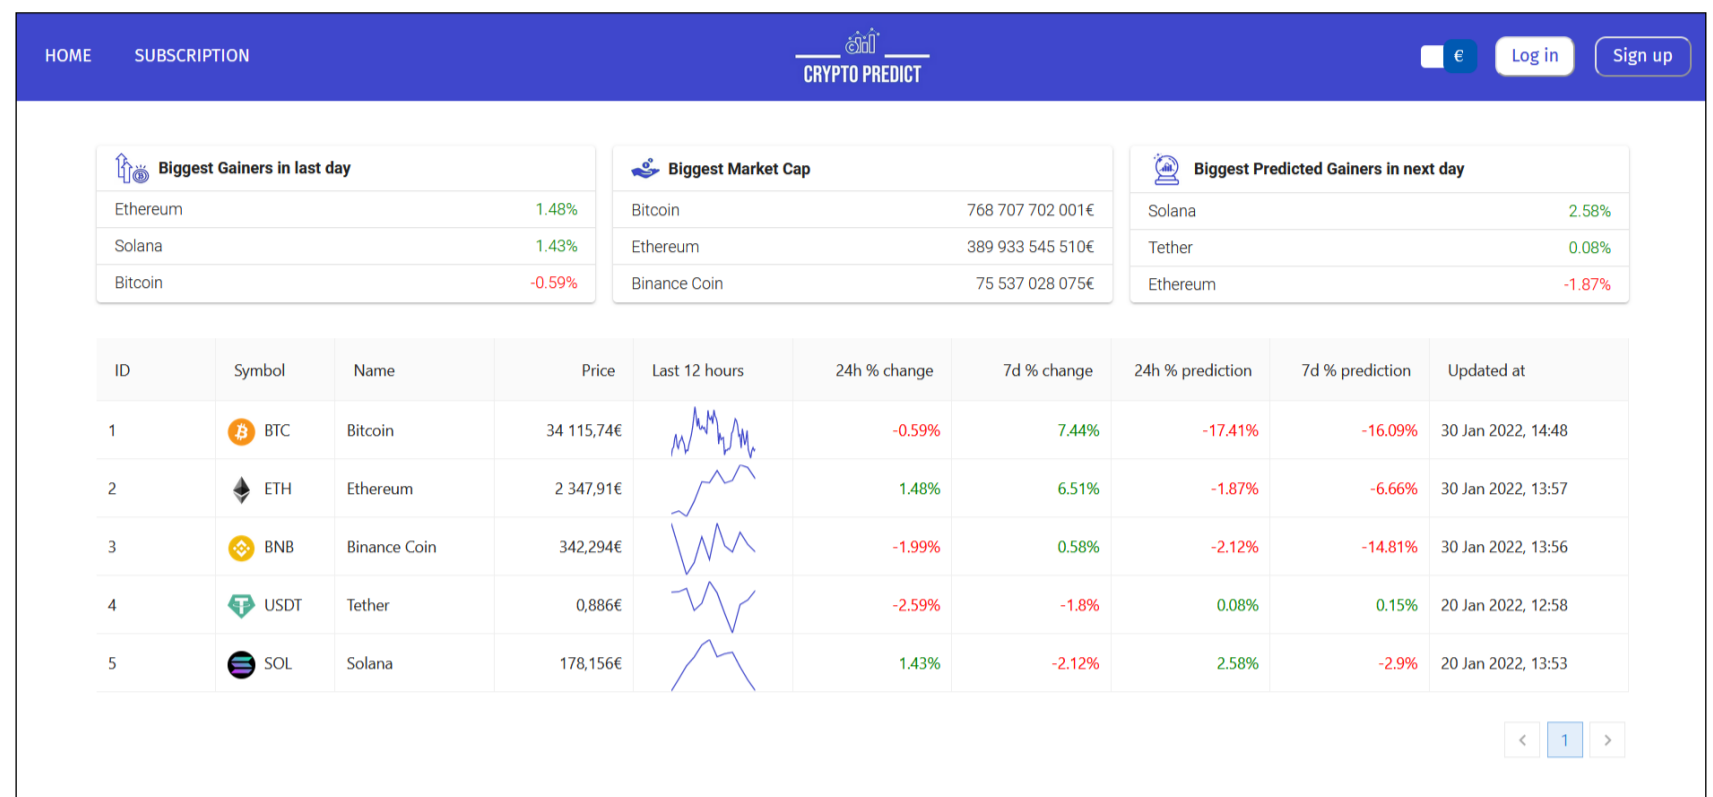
HOME SUBSCRIPTION

CRYPTO PREDICT

€ Log in Sign up

Biggest Gainers in last day

| | |
|---|---|
| Ethereum | 1.48% |
| Solana | 1.43% |
| Bitcoin | -0.59% |

Biggest Market Cap

| | |
|---|---|
| Bitcoin | 768 707 702 001€ |
| Ethereum | 389 933 545 510€ |
| Binance Coin | 75 537 028 075€ |

Biggest Predicted Gainers in next day

| | |
|---|---|
| Solana | 2.58% |
| Tether | 0.08% |
| Ethereum | -1.87% |

| ID | Symbol | Name | Price | Last 12 hours | 24h % change | 7d % change | 24h % prediction | 7d % prediction | Updated at |
|---|---|---|---|---|---|---|---|---|---|
| 1 | BTC | Bitcoin | 34 115,74€ | | -0.59% | 7.44% | -17.41% | -16.09% | 30 Jan 2022, 14:48 |
| 2 | ETH | Ethereum | 2 347,91€ | | 1.48% | 6.51% | -1.87% | -6.66% | 30 Jan 2022, 13:57 |
| 3 | BNB | Binance Coin | 342,294€ | | -1.99% | 0.58% | -2.12% | -14.81% | 30 Jan 2022, 13:56 |
| 4 | USDT | Tether | 0,886€ | | -2.59% | -1.8% | 0.08% | 0.15% | 20 Jan 2022, 12:58 |
| 5 | SOL | Solana | 178,156€ | | 1.43% | -2.12% | 2.58% | -2.9% | 20 Jan 2022, 13:53 |

< 1 >